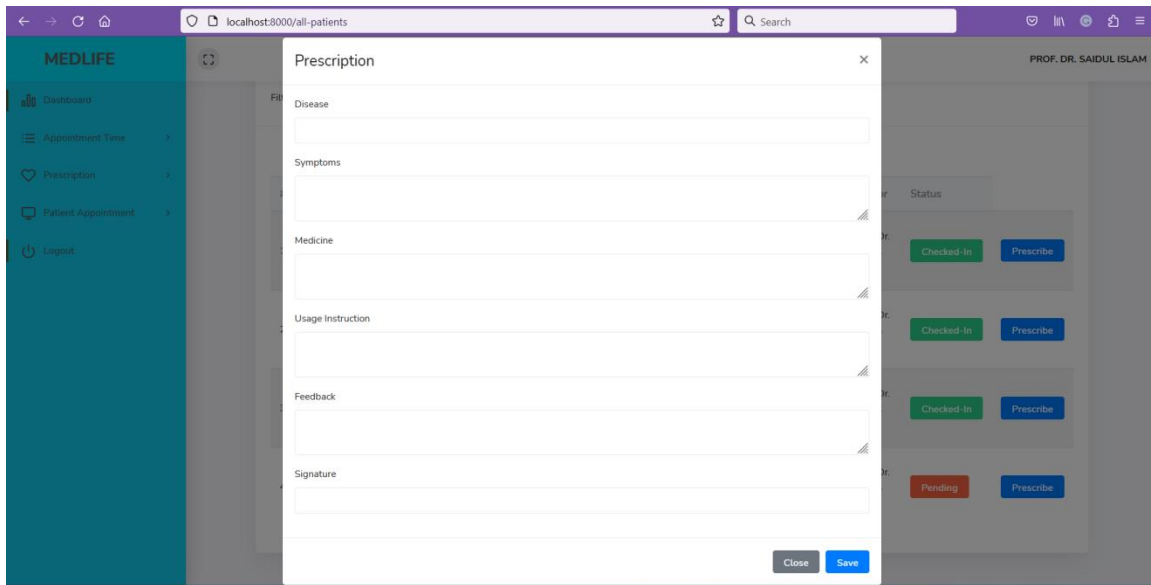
localhost:8000/all-patients

Search

MEDLIFE

PROF. DR. SAIDUL ISLAM

Dashboard

Appointment Time

Prescription

Patient Appointment

Logout

Prescription

Disease

Symptoms

Medicine

Usage Instruction

Feedback

Signature

Close Save

Status

Checked-In Prescribe

Checked-In Prescribe

Checked-In Prescribe

Pending Prescribe